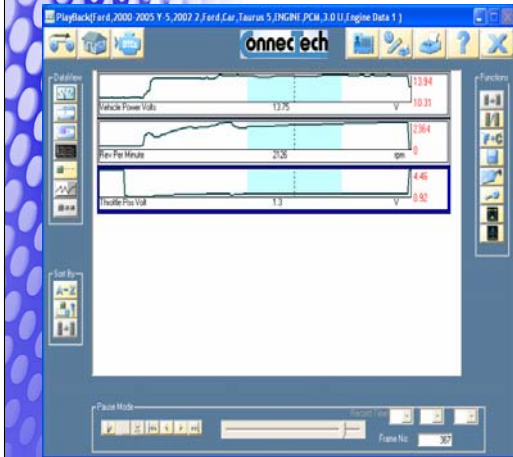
PlayBack[Ford,2000-2005 Y-5,2002 2,Ford,Car,Taurus 5,ENGINE,PCM,3.0 U,Engine Data 1]

ConnecTech

Data View

Functions

Vehicle Power Volts 13.75 V 13.94 10.31

Rev Per Minute 2126 rpm 2364 0

Throttle Pos Volt 1.3 V 4.46 0.92

Sort By

A-Z

Pause Mode

Record View

Frame No 367